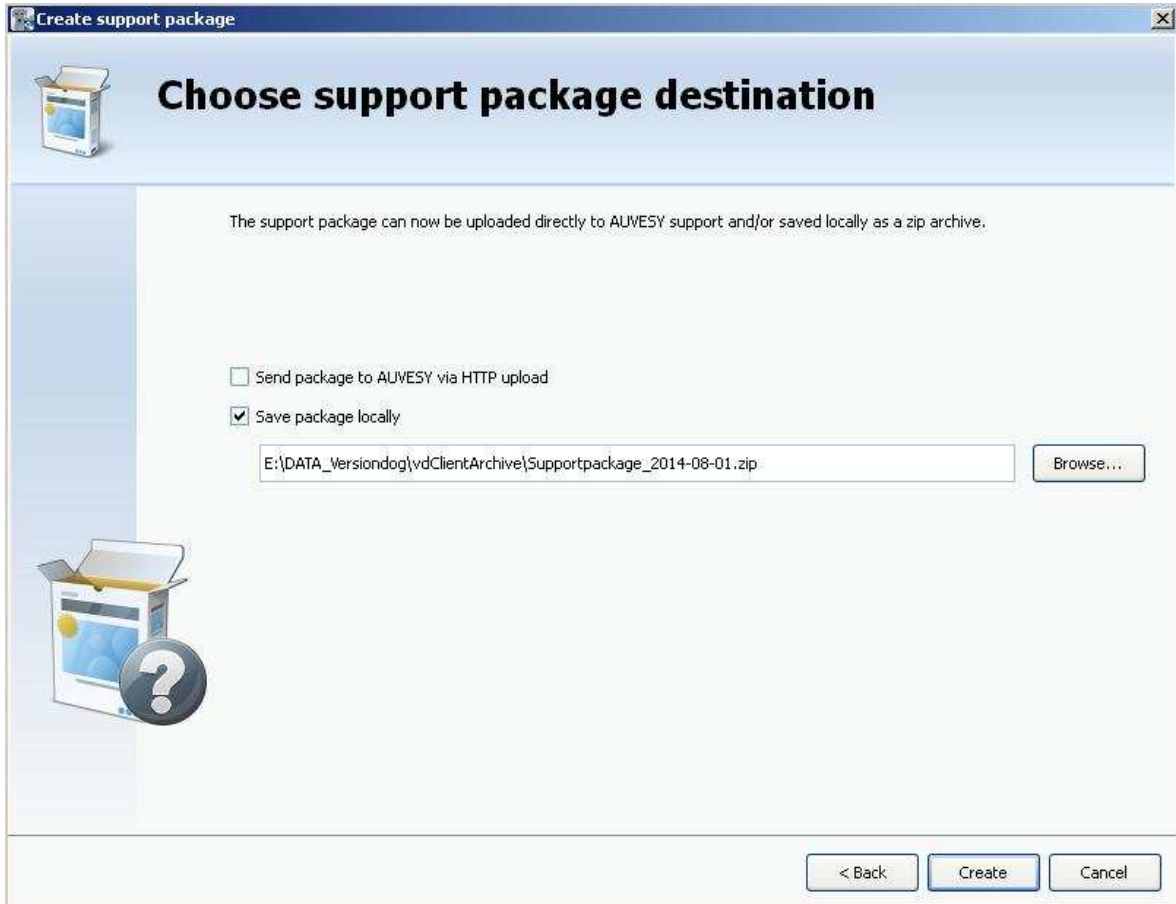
Create support package

Choose support package destination

The support package can now be uploaded directly to AUVESY support and/or saved locally as a zip archive.

Send package to AUVESY via HTTP upload

Save package locally

E:\DATA_Versiondog\vdClientArchive\Supportpackage_2014-08-01.zip

Browse...

< Back

Create

Cancel